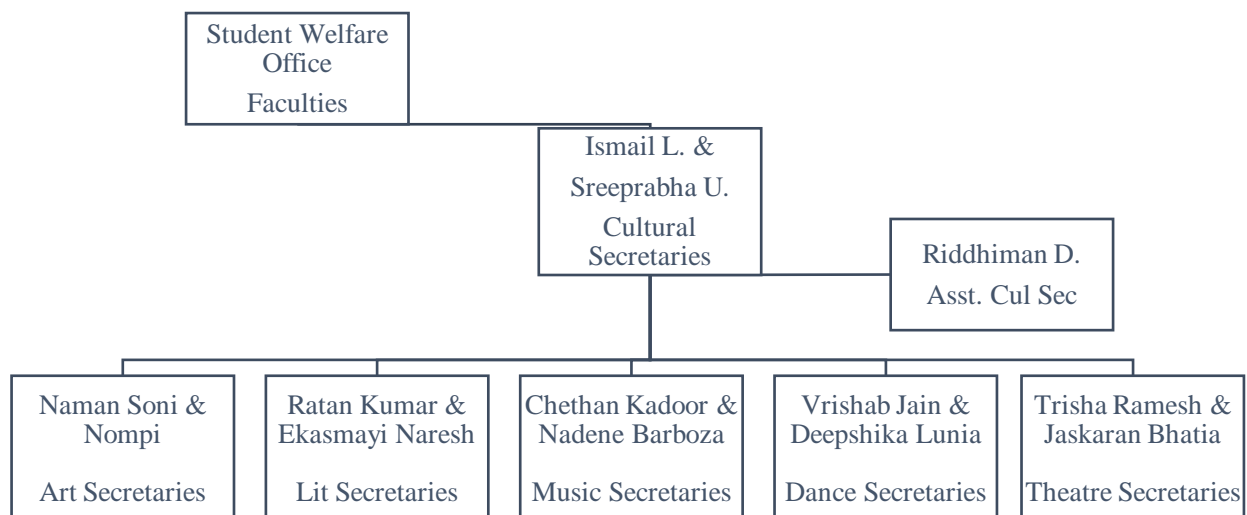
Student Welfare Office
Faculties

Ismail L. & Sreeprabha U.
Cultural Secretaries

Riddhiman D.
Asst. Cul Sec

Naman Soni & Nompi
Art Secretaries

Ratan Kumar & Ekasmayi Naresh
Lit Secretaries

Chethan Kadoor & Nadene Barboza
Music Secretaries

Vrishab Jain & Deepshika Lunia
Dance Secretaries

Trisha Ramesh & Jaskaran Bhatia
Theatre Secretaries